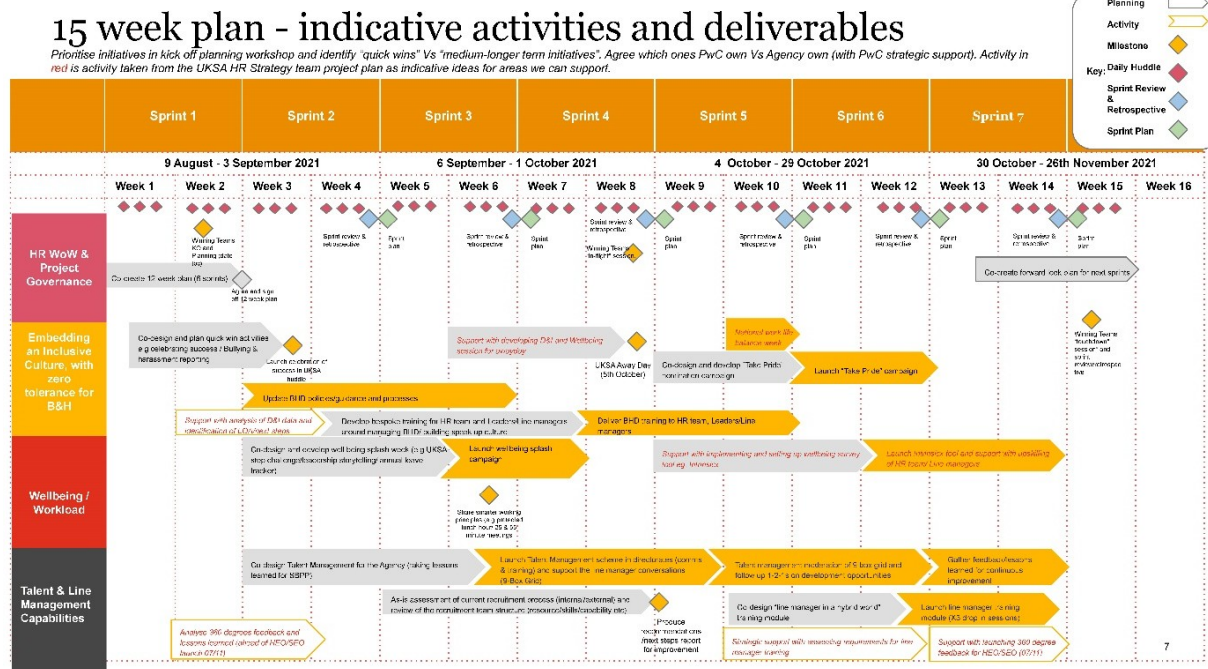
15 week plan - indicative activities and deliverables

Prioritise initiatives in kick off planning workshop and identify "quick wins" Vs "medium-longer term initiatives". Agree which ones PwC own Vs Agency own (with PwC strategic support). Activity in red is activity taken from the UKSA HR Strategy team project plan as indicative ideas for areas we can support.

Key:
Planning
Activity
Milestone
Daily Huddle
Sprint Review & Retrospective
Sprint Plan

| Sprint 1 | Sprint 2 | Sprint 3 | Sprint 4 | Sprint 5 | Sprint 6 | Sprint 7 |
|---|---|---|---|---|---|---|

9 August - 3 September 2021
6 September - 1 October 2021
4 October - 29 October 2021
30 October - 26th November 2021

Week 1 Week 2 Week 3 Week 4 Week 5 Week 6 Week 7 Week 8 Week 9 Week 10 Week 11 Week 12 Week 13 Week 14 Week 15 Week 16

HR WoW & Project Governance
Winning Team KO and Planning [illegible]
Sprint review & retrospective
Sprint plan
Sprint review & retrospective
Sprint plan
Sprint review & retrospective
Winning Team "in-flight" session
Sprint plan
Sprint review & retrospective
Sprint plan
Sprint review & retrospective
Sprint plan
Sprint review & retrospective
Sprint plan
Co-create 12 week plan (6 sprints)
Agree and sign off 12 week plan
Co-create forward look plan for next sprints

Embedding an Inclusive Culture, with zero tolerance for B&H
Co-design and plan quick win activities e.g celebrating success / Bullying & harassment reporting
Launch celebration of success in UKSA huddle
Support with developing D&I and Wellbeing session for awayday
UKSA Away Day (5th October)
National work life balance week
Co-design and develop "Take Pride" nomination campaign
Launch "Take Pride" campaign
Winning Teams "touchdown" session and sprint retrospective
Update BHD policies, guidance and processes
Support with analysis of D&I data and identification of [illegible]
Develop bespoke training for HR team and Leaders/Line managers around managing BHD/ building speak up culture
Deliver BHD training to HR team, Leaders/Line managers

Wellbeing / Workload
Co-design and develop wellbeing splash week (e.g UKSA step challenge/leadership storytelling/ annual leave tracker)
Launch wellbeing splash campaign
Share smarter working principles (e.g protected lunch hour, 25 & 50 minute meetings)
Support with implementing and setting up wellbeing survey tool e.g. Wellmetrics
Launch wellbeing tool and support with upskilling of HR team/ Line managers

Talent & Line Management Capabilities
Co-design Talent Management for the Agency (taking lessons learned for SBPP)
Launch Talent Management scheme in directorates (comms & training) and support line manager conversations (9-Box Grid)
Talent management moderation of 9 box grid and follow up 1-2-1's on development opportunities
Gather feedback/lessons learned for continuous improvement
As-is assessment of current recruitment process (internal/external) and review of the recruitment team structure (resource/skills/capability etc)
Produce recommendations and next steps report for improvement
Co-design "line manager in a hybrid world" training module
Launch line manager training module (X3 drop in sessions)
Analyse 360 degree feedback and lessons learned rollout of HEO/SEO launch 07/11
Strategic support with assessing requirements for line manager training
Support with launching 360 degree feedback for HEO/SEO (07/11)

7